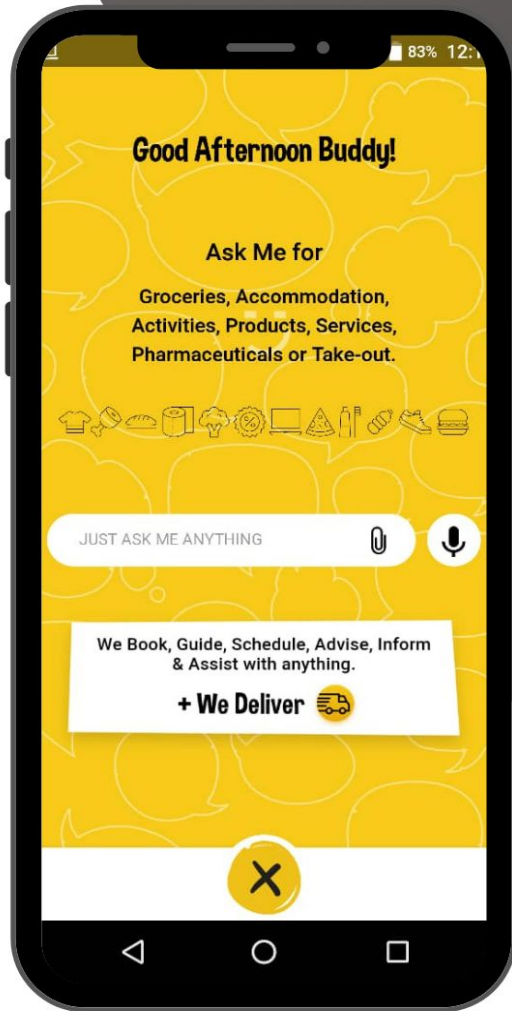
83% 12:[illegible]

Good Afternoon Buddy!

Ask Me for

Groceries, Accommodation, Activities, Products, Services, Pharmaceuticals or Take-out.

JUST ASK ME ANYTHING

We Book, Guide, Schedule, Advise, Inform & Assist with anything.

+ We Deliver